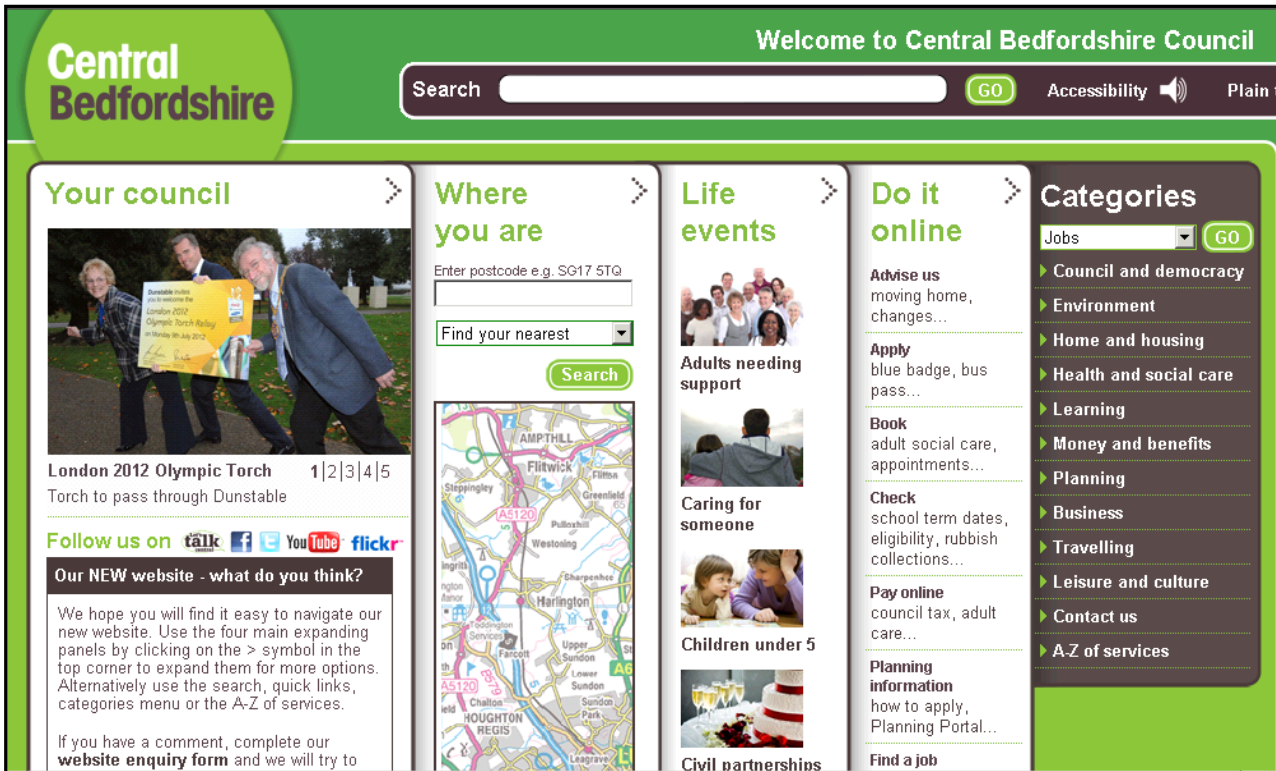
Central Bedfordshire

Welcome to Central Bedfordshire Council

Search GO Accessibility Plain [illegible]

Your council

Dunstable invites you to welcome the London 2012 Olympic Torch Relay on Monday 9th July 2012

London 2012 Olympic Torch 1|2|3|4|5

Torch to pass through Dunstable

Follow us on talk central You Tube flickr

Our NEW website - what do you think?

We hope you will find it easy to navigate our new website. Use the four main expanding panels by clicking on the > symbol in the top corner to expand them for more options. Alternatively use the search, quick links, categories menu or the A-Z of services.

If you have a comment, complete our website enquiry form and we will try to

Where you are

Enter postcode e.g. SG17 5TQ

Find your nearest

Search

AMPTHILL Flitwick Flitton Steppingley Greenfield A5120 Pulloxhill Westoning Sharpenhoe Harlington Toddington Services Upper Sundon Farcot Lower Sundon Sundon Chalton Sundon Park HOUGHTON REGIS Leagrave A5120 B579 A6

Life events

Adults needing support

Caring for someone

Children under 5

Civil partnerships

Do it online

Advise us
moving home, changes...

Apply
blue badge, bus pass...

Book
adult social care, appointments...

Check
school term dates, eligibility, rubbish collections...

Pay online
council tax, adult care...

Planning information
how to apply, Planning Portal...

Find a job

Categories

Jobs GO

Council and democracy
Environment
Home and housing
Health and social care
Learning
Money and benefits
Planning
Business
Travelling
Leisure and culture
Contact us
A-Z of services